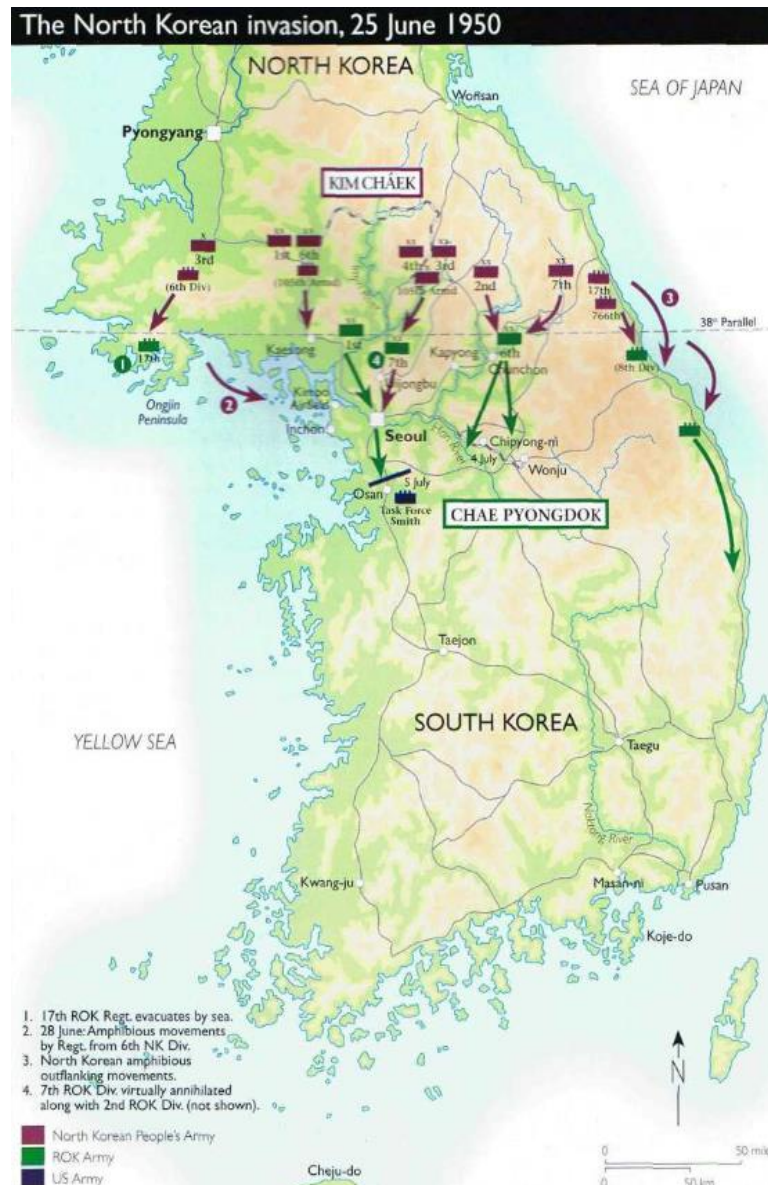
The North Korean invasion, 25 June 1950

NORTH KOREA

SEA OF JAPAN

Wonsan

Pyongyang

KIM CHAEK

3rd
(6th Div)

1st
6th
(105th Armd)

4th
3rd
(105th Armd)

2nd

7th

17th
766th

38° Parallel

17th

1

2

3

4

Kaesong

1st

7th

6th

Chunchon

(8th Div)

Kapyong

Uijongbu

Ongjin Peninsula

Kimpo Air Base

Inchon

Seoul

Han River

Chipyong-ni

4 July

Wonju

5 July

Osan

Task Force Smith

CHAE PYONGDOK

Taejon

SOUTH KOREA

YELLOW SEA

Taegu

Naktong River

Kwang-ju

Masan-ni

Pusan

Koje-do

1. 17th ROK Regt. evacuates by sea.
2. 28 June: Amphibious movements by Regt. from 6th NK Div.
3. North Korean amphibious outflanking movements.
4. 7th ROK Div. virtually annihilated along with 2nd ROK Div. (not shown).

North Korean People's Army
ROK Army
US Army

N

Cheju-do

0 50 mi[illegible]
0 50 km